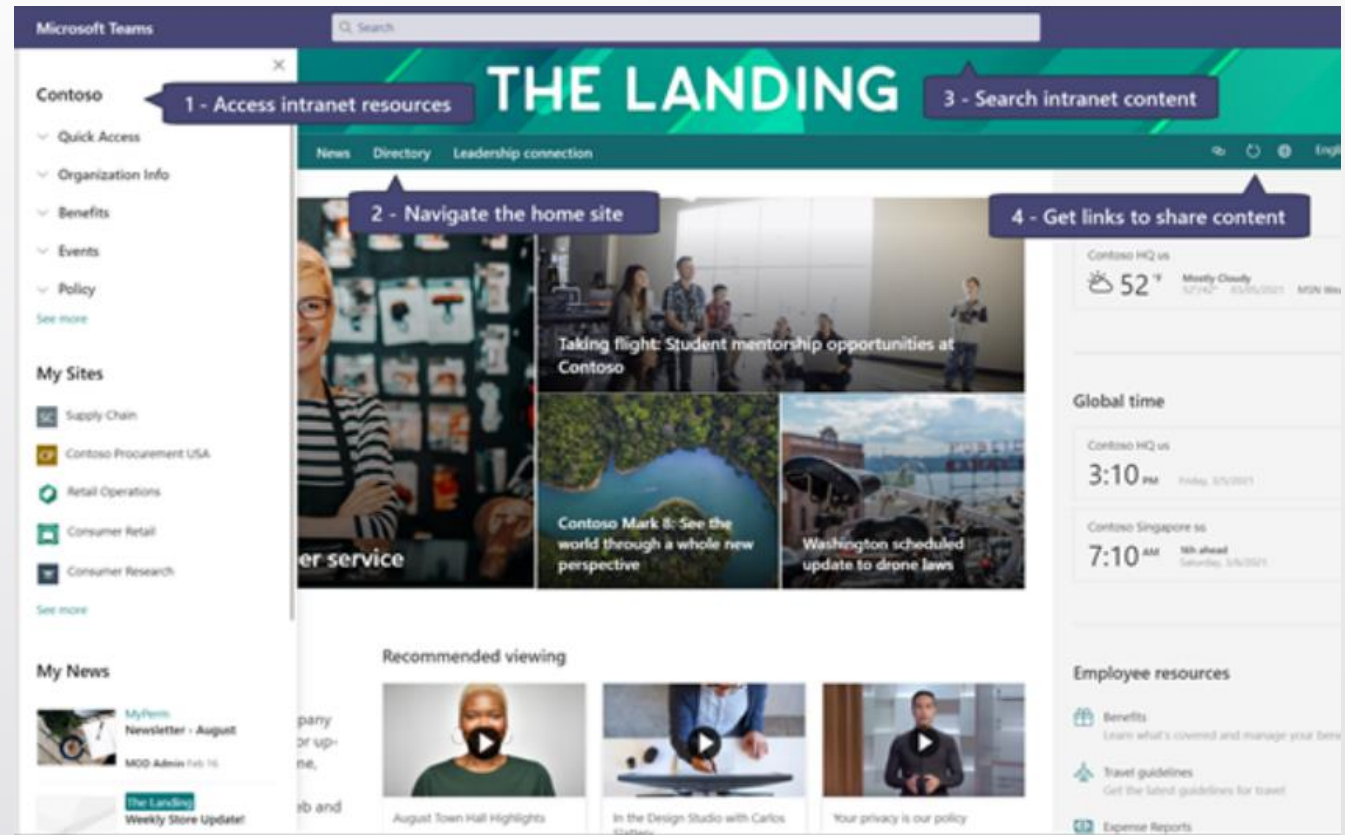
Microsoft Teams

Search

Contoso

1 - Access intranet resources

THE LANDING

3 - Search intranet content

Quick Access

Organization Info

Benefits

Events

Policy

See more

News Directory Leadership connection

Engl

2 - Navigate the home site

4 - Get links to share content

Contoso HQ us

52 °F Mostly Cloudy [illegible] MSN We

My Sites

SC Supply Chain

CP Contoso Procurement USA

Retail Operations

Consumer Retail

Consumer Research

See more

Taking flight: Student mentorship opportunities at Contoso

Global time

Contoso HQ us

3:10 PM Friday, 3/5/2021

Contoso Singapore sg

7:10 AM 16h ahead Saturday, 3/6/2021

er service

Contoso Mark 8: See the world through a whole new perspective

Washington scheduled update to drone laws

My News

MyPerm

Newsletter - August

MOD Admin Feb 16

The Landing

Weekly Store Update!

pany

or up-

ne,

eb and

Recommended viewing

August Town Hall Highlights

In the Design Studio with Carlos Slattery

Your privacy is our policy

Employee resources

Benefits

Learn what's covered and manage your bene

Travel guidelines

Get the latest guidelines for travel

Expense Reports